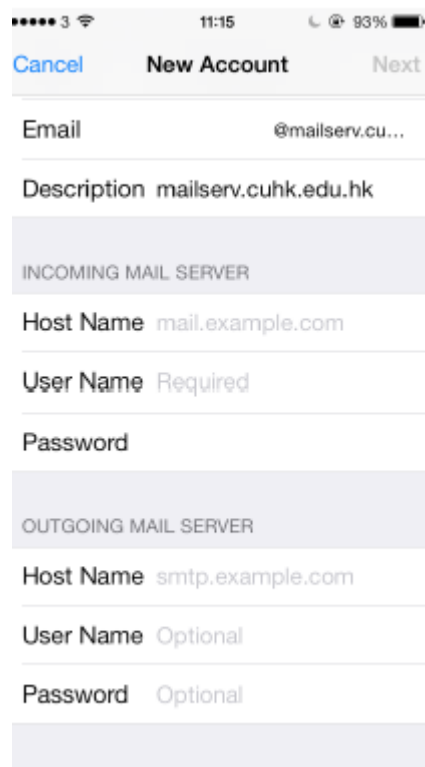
3 11:15 93%

Cancel New Account Next

Email @mailserv.cu...

Description mailserv.cuhk.edu.hk

INCOMING MAIL SERVER

Host Name mail.example.com

User Name Required

Password

OUTGOING MAIL SERVER

Host Name smtp.example.com

User Name Optional

Password Optional